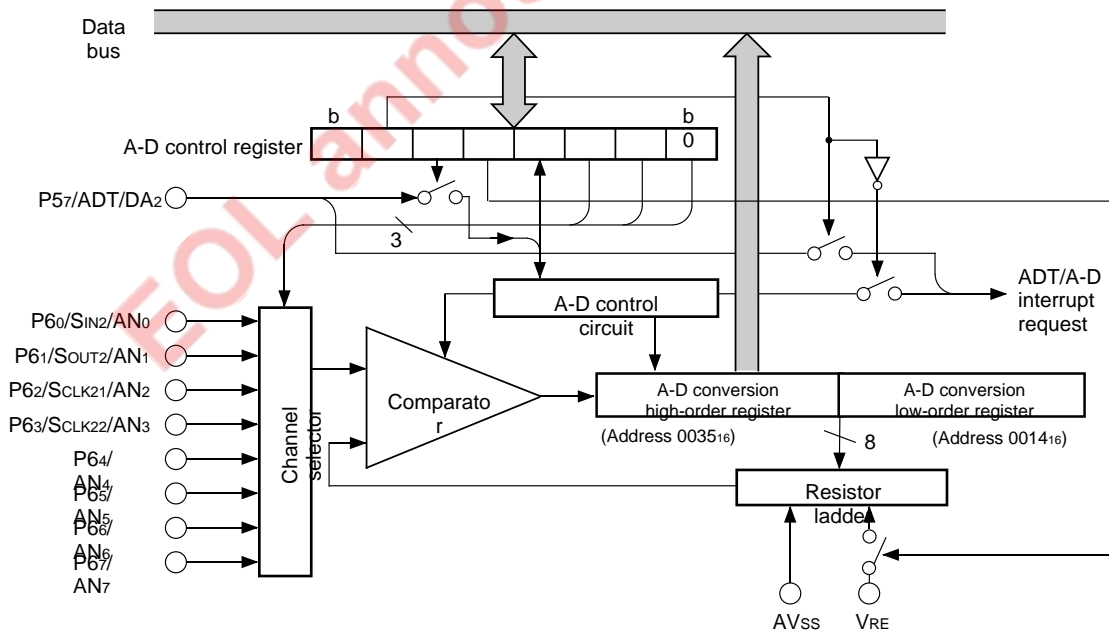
Data bus

b

b 0

A-D control register

P5$_7$/ADT/DA$_2$

3

ADT/A-D interrupt request

A-D control circuit

P6$_0$/S$_{IN2}$/AN$_0$

P6$_1$/S$_{OUT2}$/AN$_1$

P6$_2$/S$_{CLK21}$/AN$_2$

P6$_3$/S$_{CLK22}$/AN$_3$

P6$_4$/AN$_4$

P6$_5$/AN$_5$

P6$_6$/AN$_6$

P6$_7$/AN$_7$

Channel selector

Comparator

A-D conversion high-order register

A-D conversion low-order register

(Address 0035$_{16}$)

8

(Address 0014$_{16}$)

Resistor ladder

AVSS

VRE

EOL anno